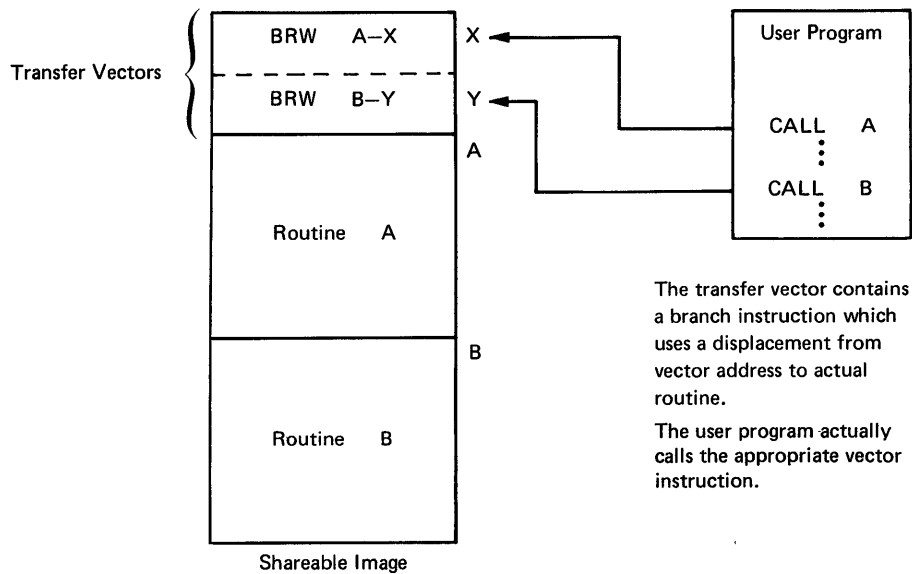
Transfer Vectors

BRW A–X

BRW B–Y

Routine A

Routine B

Shareable Image

X

Y

A

B

User Program

CALL A
⋮
CALL B
⋮

The transfer vector contains a branch instruction which uses a displacement from vector address to actual routine.

The user program actually calls the appropriate vector instruction.